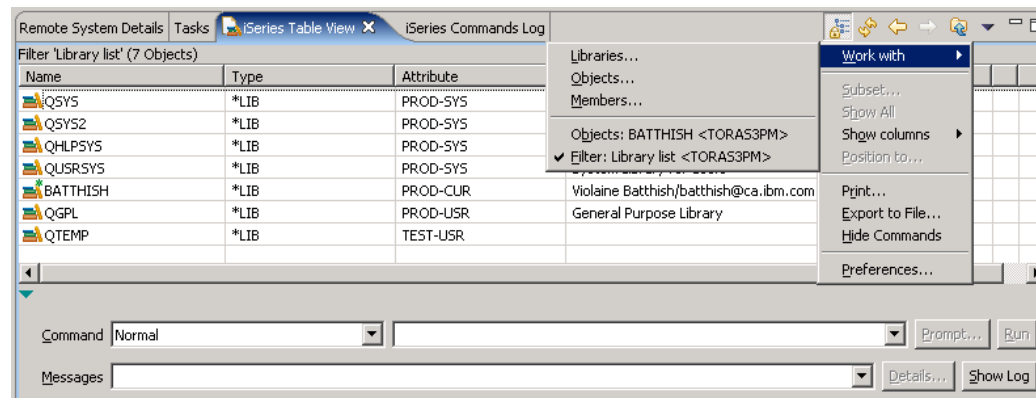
Remote System Details | Tasks | iSeries Table View ✕ | iSeries Commands Log

Filter 'Library list' (7 Objects)

| Name | Type | Attribute | |
|---|---|---|---|
| QSYS | *LIB | PROD-SYS | |
| QSYS2 | *LIB | PROD-SYS | |
| QHLPSYS | *LIB | PROD-SYS | |
| QUSRSYS | *LIB | PROD-SYS | System Library for Users |
| BATTHISH | *LIB | PROD-CUR | Violaine Batthish/batthish@ca.ibm.com |
| QGPL | *LIB | PROD-USR | General Purpose Library |
| QTEMP | *LIB | TEST-USR | |

Libraries...
Objects...
Members...
Objects: BATTHISH <TORAS3PM>
✔ Filter: Library list <TORAS3PM>

Work with
Subset...
Show All
Show columns
Position to...
Print...
Export to File...
Hide Commands
Preferences...

Command Normal
Prompt... Run
Messages
Details... Show Log